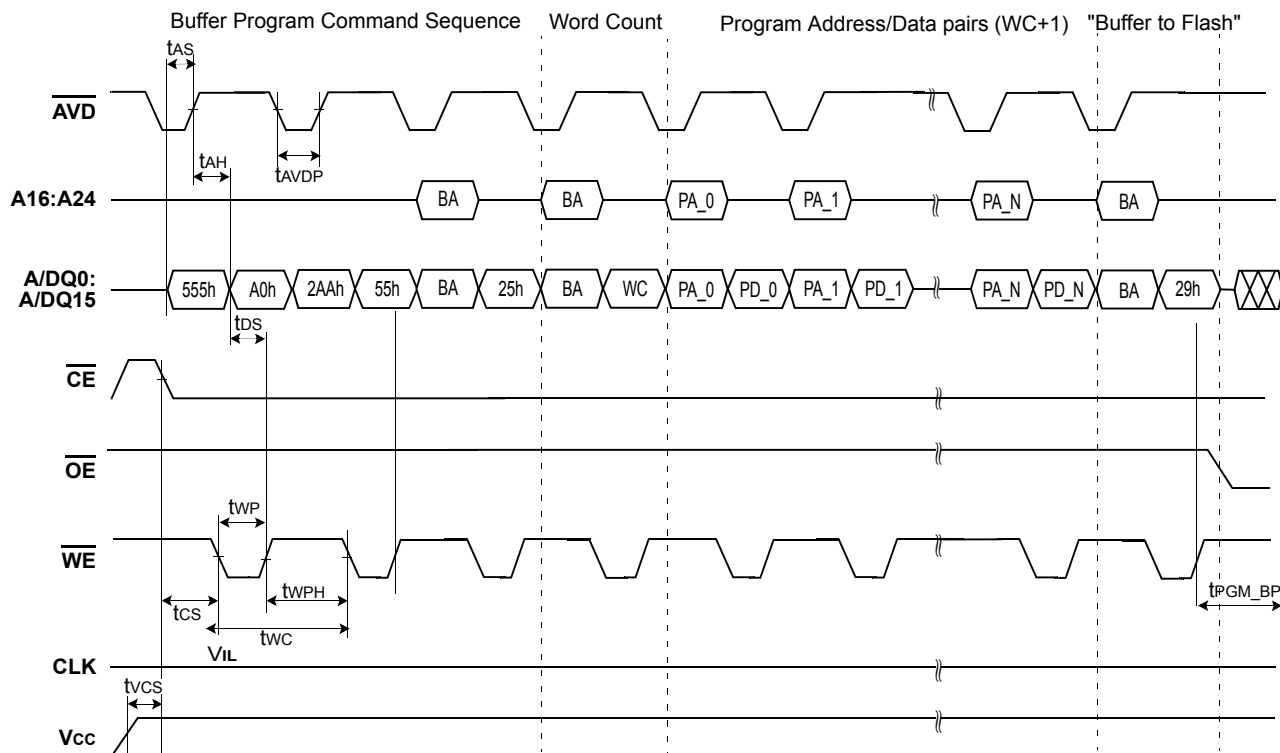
Buffer Program Command Sequence Word Count Program Address/Data pairs (WC+1) "Buffer to Flash"

$t_{AS}$

$\overline{AVD}$

$t_{AH}$

$t_{AVDP}$

A16:A24

BA BA PA_0 PA_1 PA_N BA

A/DQ0: A/DQ15

555h A0h 2AAh 55h BA 25h BA WC PA_0 PD_0 PA_1 PD_1 PA_N PD_N BA 29h

$t_{DS}$

$\overline{CE}$

$\overline{OE}$

$t_{WP}$

$\overline{WE}$

$t_{WPH}$

$t_{PGM\_BP}$

$t_{CS}$

$t_{WC}$

$V_{IL}$

CLK

$t_{VCS}$

$V_{CC}$